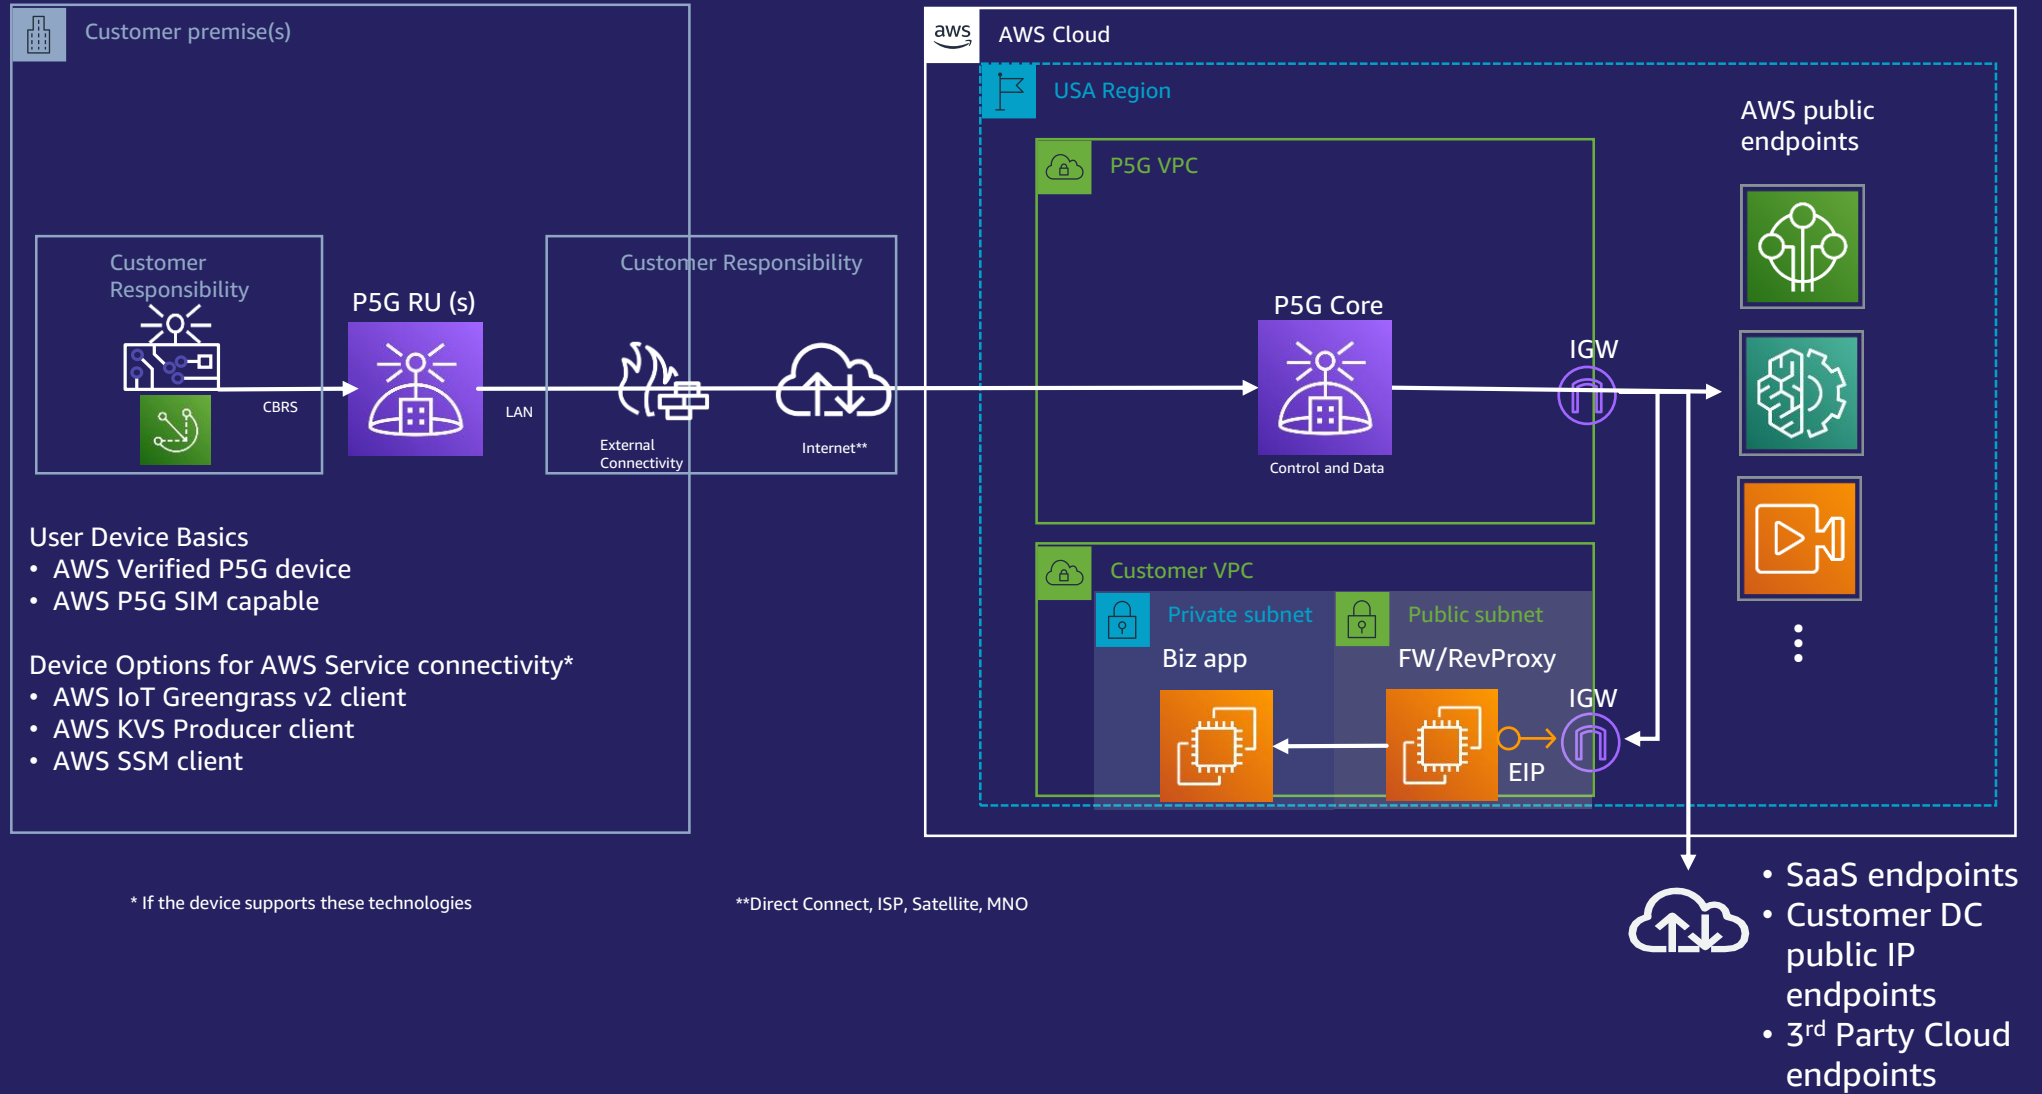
Customer premise(s)

Customer Responsibility

CBRS

P5G RU (s)

LAN

Customer Responsibility

External Connectivity

Internet**

aws

AWS Cloud

USA Region

P5G VPC

P5G Core

Control and Data

IGW

AWS public endpoints

Customer VPC

Private subnet

Biz app

Public subnet

FW/RevProxy

IGW

EIP

User Device Basics
• AWS Verified P5G device
• AWS P5G SIM capable

Device Options for AWS Service connectivity*
• AWS IoT Greengrass v2 client
• AWS KVS Producer client
• AWS SSM client

* If the device supports these technologies

**Direct Connect, ISP, Satellite, MNO

• SaaS endpoints
• Customer DC public IP endpoints
• 3$^{rd}$ Party Cloud endpoints